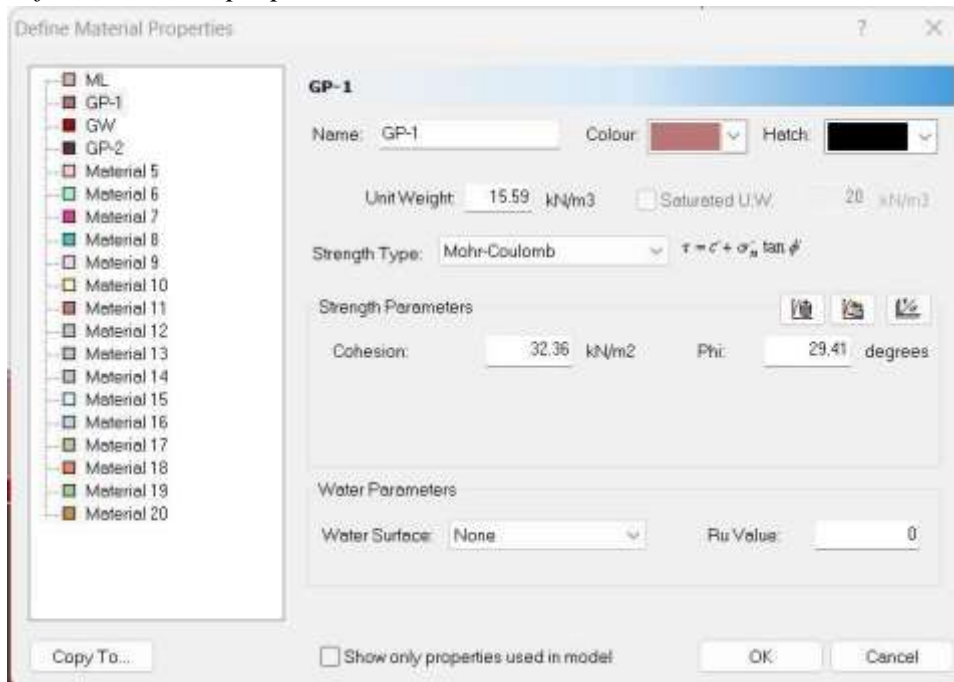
Define Material Properties

?

ML
GP-1
GW
GP-2
Material 5
Material 6
Material 7
Material 8
Material 9
Material 10
Material 11
Material 12
Material 13
Material 14
Material 15
Material 16
Material 17
Material 18
Material 19
Material 20

GP-1

Name: GP-1

Colour:

Hatch:

Unit Weight: 15.59 kN/m3

Saturated U.W.: 20 kN/m3

Strength Type: Mohr-Coulomb $\tau = c' + \sigma_n' \tan \phi'$

Strength Parameters

Cohesion: 32.36 kN/m2

Phi: 29.41 degrees

Water Parameters

Water Surface: None

Ru Value: 0

Copy To...

Show only properties used in model

OK

Cancel